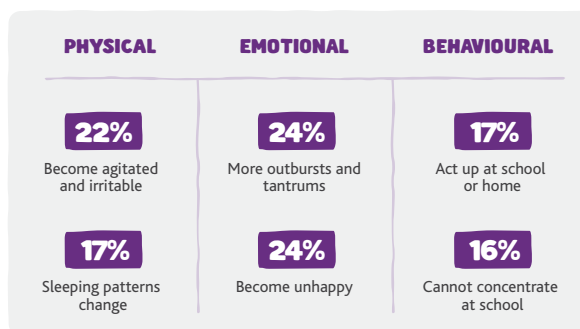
| PHYSICAL | EMOTIONAL | BEHAVIOURAL |
|---|---|---|
| 22% Become agitated and irritable | 24% More outbursts and tantrums | 17% Act up at school or home |
| 17% Sleeping patterns change | 24% Become unhappy | 16% Cannot concentrate at school |